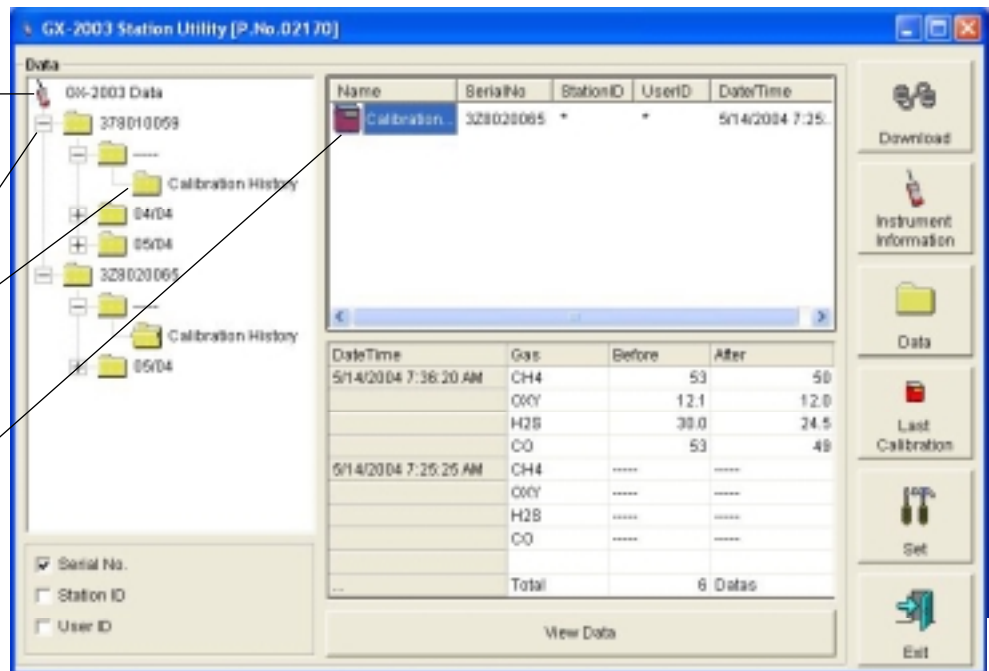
GX-2003 Station Utility [P.No.02170]

Data

GX-2003 Data
378010059
-----
Calibration History
04/04
05/04
3Z8020065
-----
Calibration History
05/04

| Name | SerialNo | StationID | UserID | Date/Time |
|---|---|---|---|---|
| Calibration... | 3Z8020065 | * | * | 5/14/2004 7:25... |

| DateTime | Gas | Before | After |
|---|---|---|---|
| 5/14/2004 7:36:20 AM | CH4 | 53 | 50 |
| | OXY | 12.1 | 12.0 |
| | H2S | 30.0 | 24.5 |
| | CO | 53 | 49 |
| 5/14/2004 7:25:25 AM | CH4 | ------ | ------ |
| | OXY | ------ | ------ |
| | H2S | ------ | ------ |
| | CO | ------ | ------ |
| | | | |
| ... | Total | 6 | Datas |

Serial No.
Station ID
User ID

View Data

Download
Instrument Information
Data
Last Calibration
Set
Exit